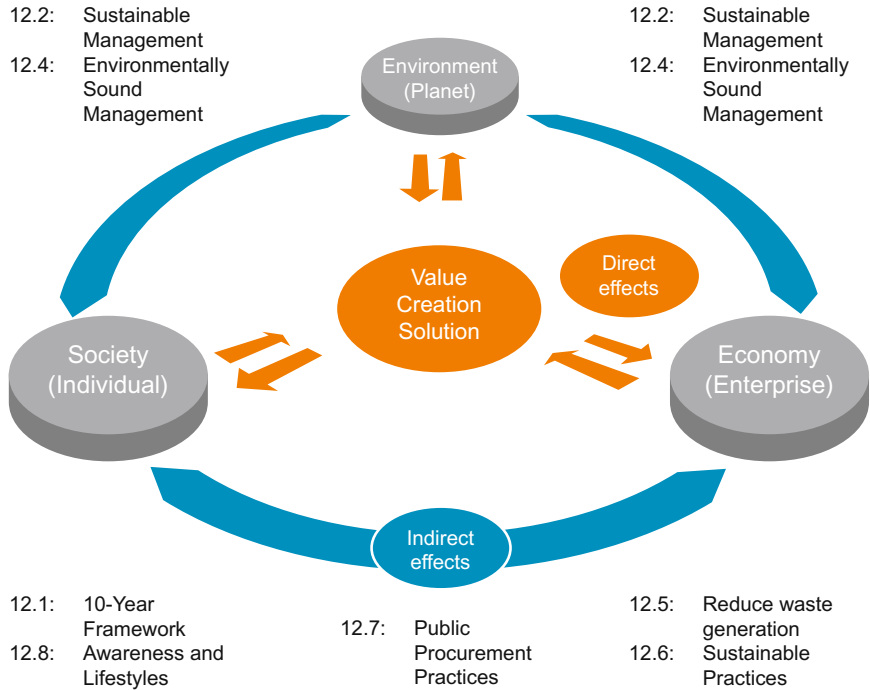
12.2: Sustainable Management
12.4: Environmentally Sound Management

Environment (Planet)

12.2: Sustainable Management
12.4: Environmentally Sound Management

Value Creation Solution

Direct effects

Society (Individual)

Economy (Enterprise)

Indirect effects

12.1: 10-Year Framework
12.8: Awareness and Lifestyles

12.7: Public Procurement Practices

12.5: Reduce waste generation
12.6: Sustainable Practices